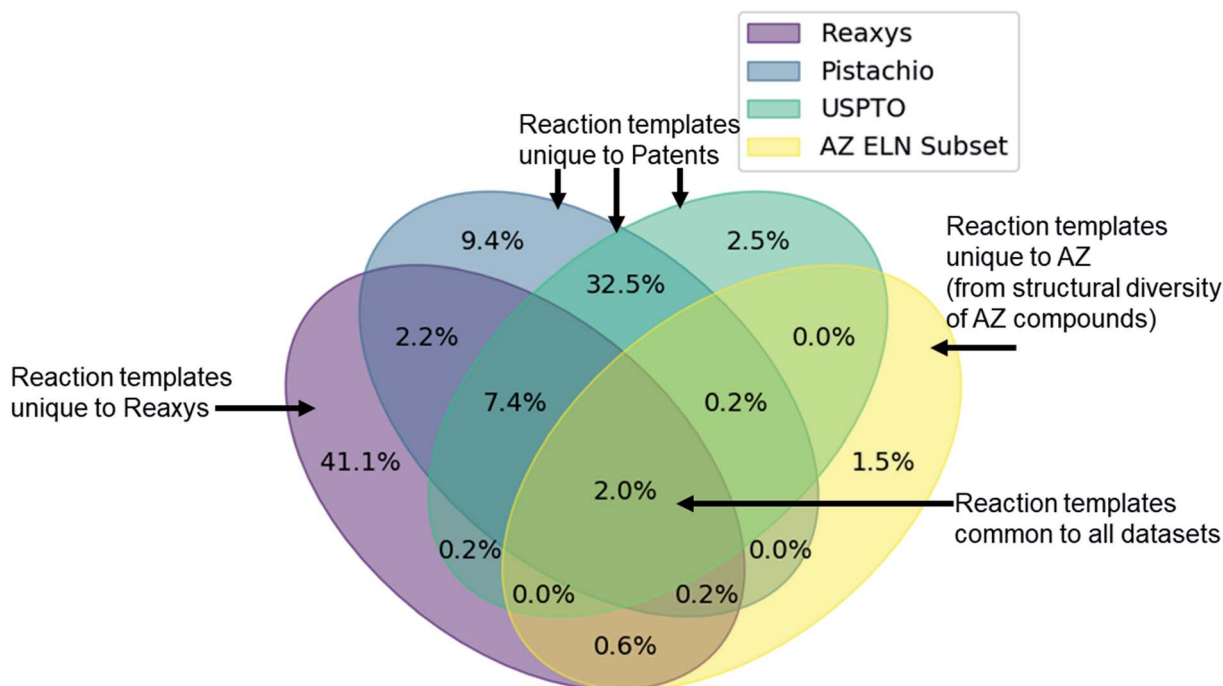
Reaxys
Pistachio
USPTO
AZ ELN Subset

Reaction templates unique to Patents

9.4%
2.5%
32.5%

Reaction templates unique to AZ (from structural diversity of AZ compounds)

2.2%
0.0%

Reaction templates unique to Reaxys

7.4%
0.2%
41.1%
1.5%
2.0%

Reaction templates common to all datasets

0.2%
0.0%
0.0%
0.2%
0.6%